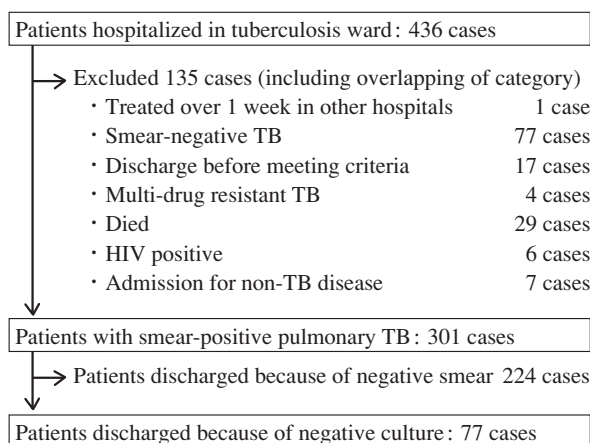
Patients hospitalized in tuberculosis ward : 436 cases

Excluded 135 cases (including overlapping of category)

・Treated over 1 week in other hospitals 1 case
・Smear-negative TB 77 cases
・Discharge before meeting criteria 17 cases
・Multi-drug resistant TB 4 cases
・Died 29 cases
・HIV positive 6 cases
・Admission for non-TB disease 7 cases

Patients with smear-positive pulmonary TB : 301 cases

Patients discharged because of negative smear 224 cases

Patients discharged because of negative culture : 77 cases